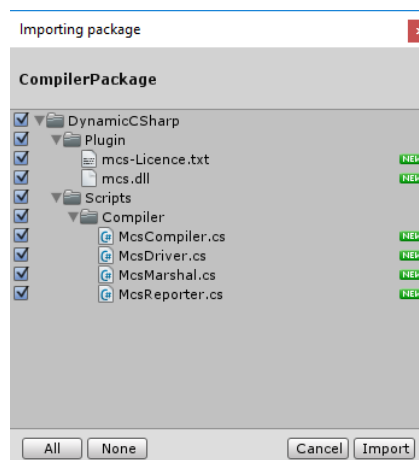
Importing package

CompilerPackage

DynamicCSharp
Plugin
mcs-Licence.txt NEW
mcs.dll NEW
Scripts
Compiler
McsCompiler.cs NEW
McsDriver.cs NEW
McsMarshal.cs NEW
McsReporter.cs NEW

All None Cancel Import